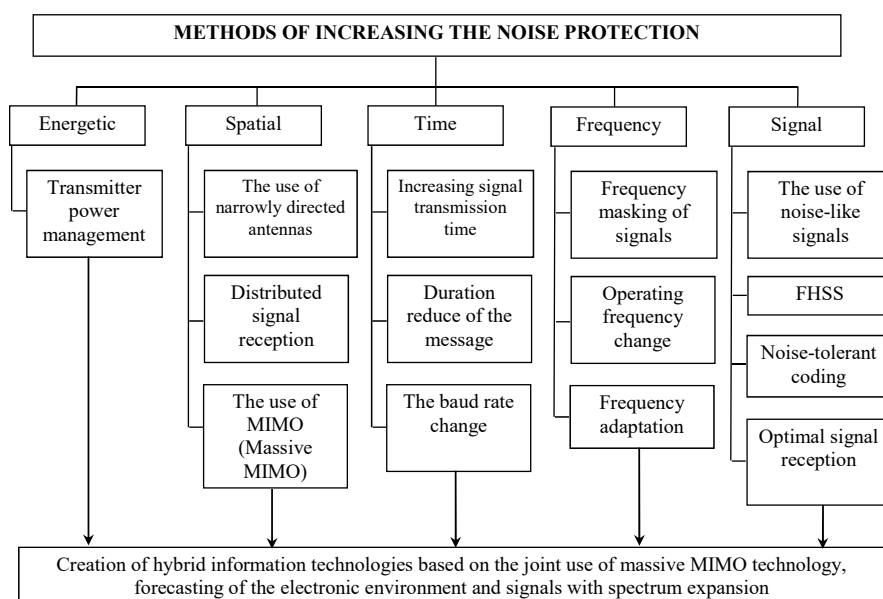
METHODS OF INCREASING THE NOISE PROTECTION

Energetic

Transmitter power management

Spatial

The use of narrowly directed antennas

Distributed signal reception

The use of MIMO (Massive MIMO)

Time

Increasing signal transmission time

Duration reduce of the message

The baud rate change

Frequency

Frequency masking of signals

Operating frequency change

Frequency adaptation

Signal

The use of noise-like signals

FHSS

Noise-tolerant coding

Optimal signal reception

Creation of hybrid information technologies based on the joint use of massive MIMO technology, forecasting of the electronic environment and signals with spectrum expansion